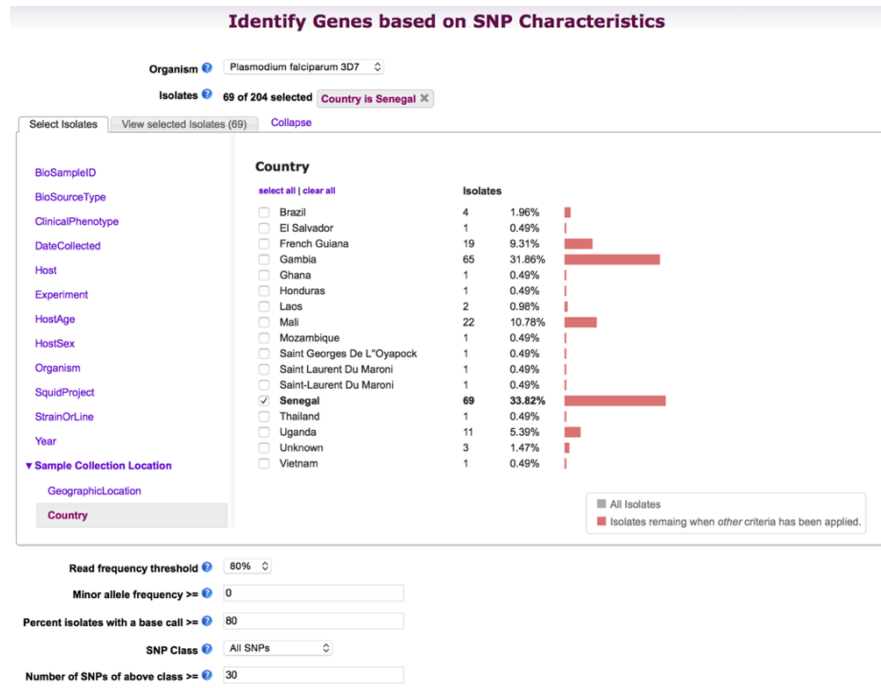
Identify Genes based on SNP Characteristics

Organism ? Plasmodium falciparum 3D7

Isolates ? 69 of 204 selected Country is Senegal ✖

Select Isolates | View selected Isolates (69) | Collapse

BioSampleID
BioSourceType
ClinicalPhenotype
DateCollected
Host
Experiment
HostAge
HostSex
Organism
SquidProject
StrainOrLine
Year
▾Sample Collection Location
GeographicLocation
Country

Country

select all | clear all

| | Isolates | |
|---|---|---|
| Brazil | 4 | 1.96% |
| El Salvador | 1 | 0.49% |
| French Guiana | 19 | 9.31% |
| Gambia | 65 | 31.86% |
| Ghana | 1 | 0.49% |
| Honduras | 1 | 0.49% |
| Laos | 2 | 0.98% |
| Mali | 22 | 10.78% |
| Mozambique | 1 | 0.49% |
| Saint Georges De L"Oyapock | 1 | 0.49% |
| Saint Laurent Du Maroni | 1 | 0.49% |
| Saint-Laurent Du Maroni | 1 | 0.49% |
| ✓ Senegal | 69 | 33.82% |
| Thailand | 1 | 0.49% |
| Uganda | 11 | 5.39% |
| Unknown | 3 | 1.47% |
| Vietnam | 1 | 0.49% |

All Isolates
Isolates remaing when *other* criteria has been applied.

Read frequency threshold ? 80%

Minor allele frequency >= ? 0

Percent isolates with a base call >= ? 80

SNP Class ? All SNPs

Number of SNPs of above class >= ? 30